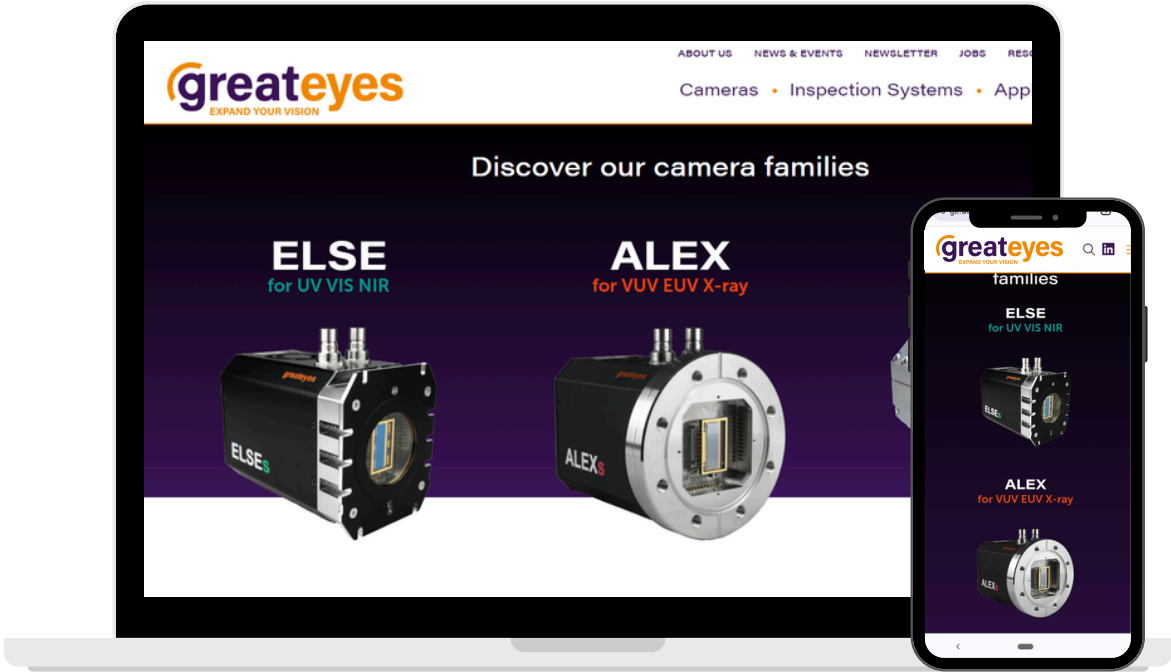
greateyes
EXPAND YOUR VISION

ABOUT US NEWS & EVENTS NEWSLETTER JOBS RES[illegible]

Cameras • Inspection Systems • App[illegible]

Discover our camera families

ELSE
for UV VIS NIR

greateyes
ELSEs

ALEX
for VUV EUV X-ray

greateyes
ALEXs

greateyes
EXPAND YOUR VISION

families

ELSE
for UV VIS NIR

ELSEs

ALEX
for VUV EUV X-ray

ALEXs